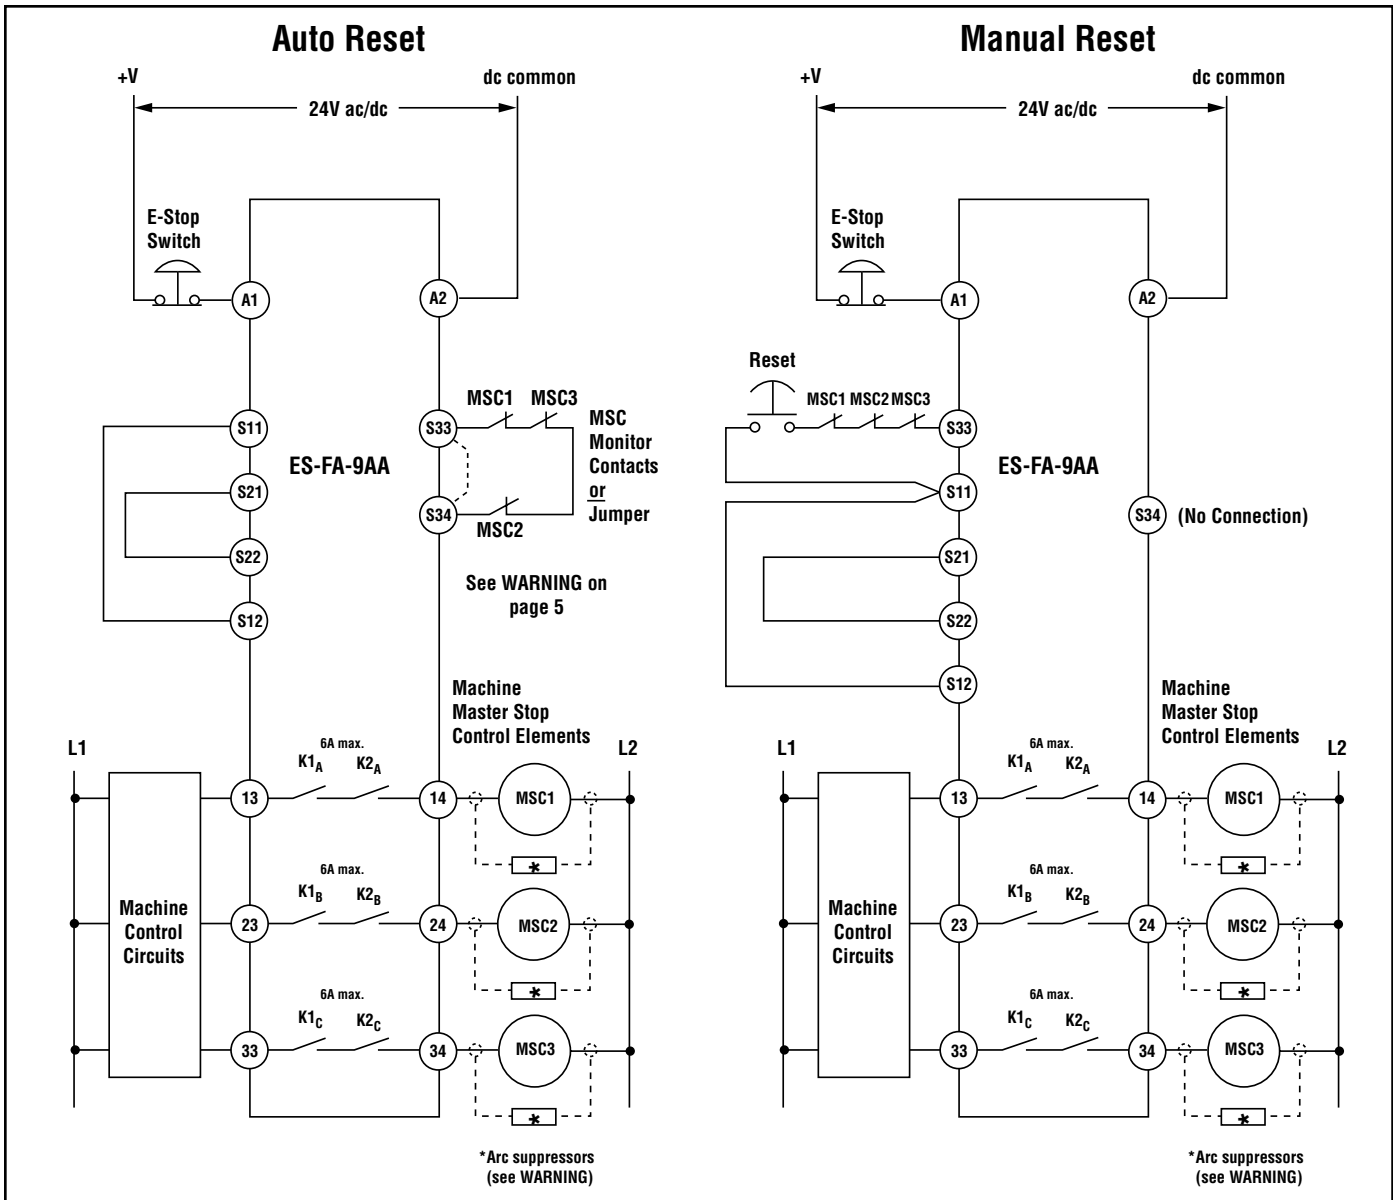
Auto Reset

+V

dc common

24V ac/dc

E-Stop Switch

A1

A2

S11

S21

S22

S12

ES-FA-9AA

S33

S34

MSC1

MSC3

MSC2

MSC Monitor Contacts or Jumper

See WARNING on page 5

Machine Master Stop Control Elements

L1

L2

6A max.

$K1_A$

$K2_A$

13

14

MSC1

*

6A max.

$K1_B$

$K2_B$

23

24

MSC2

*

6A max.

$K1_C$

$K2_C$

33

34

MSC3

*

Machine Control Circuits

*Arc suppressors (see WARNING)

Manual Reset

+V

dc common

24V ac/dc

E-Stop Switch

A1

A2

Reset

MSC1 MSC2 MSC3

S33

ES-FA-9AA

S11

S34

(No Connection)

S21

S22

S12

Machine Master Stop Control Elements

L1

L2

6A max.

$K1_A$

$K2_A$

13

14

MSC1

*

6A max.

$K1_B$

$K2_B$

23

24

MSC2

*

6A max.

$K1_C$

$K2_C$

33

34

MSC3

*

Machine Control Circuits

*Arc suppressors (see WARNING)